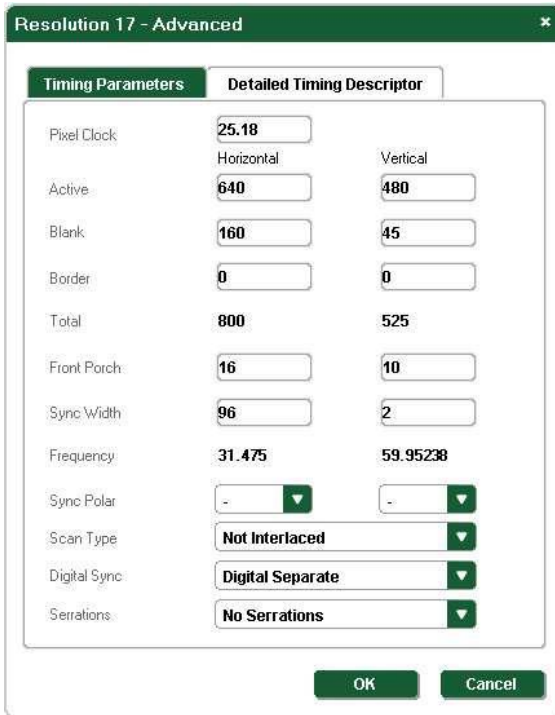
Resolution 17 - Advanced

×

Timing Parameters

Detailed Timing Descriptor

| | Horizontal | Vertical |
|---|---|---|
| Pixel Clock | 25.18 | |
| Active | 640 | 480 |
| Blank | 160 | 45 |
| Border | 0 | 0 |
| Total | 800 | 525 |
| Front Porch | 16 | 10 |
| Sync Width | 96 | 2 |
| Frequency | 31.475 | 59.95238 |
| Sync Polar | - | - |
| Scan Type | Not Interlaced | |
| Digital Sync | Digital Separate | |
| Serrations | No Serrations | |

OK

Cancel